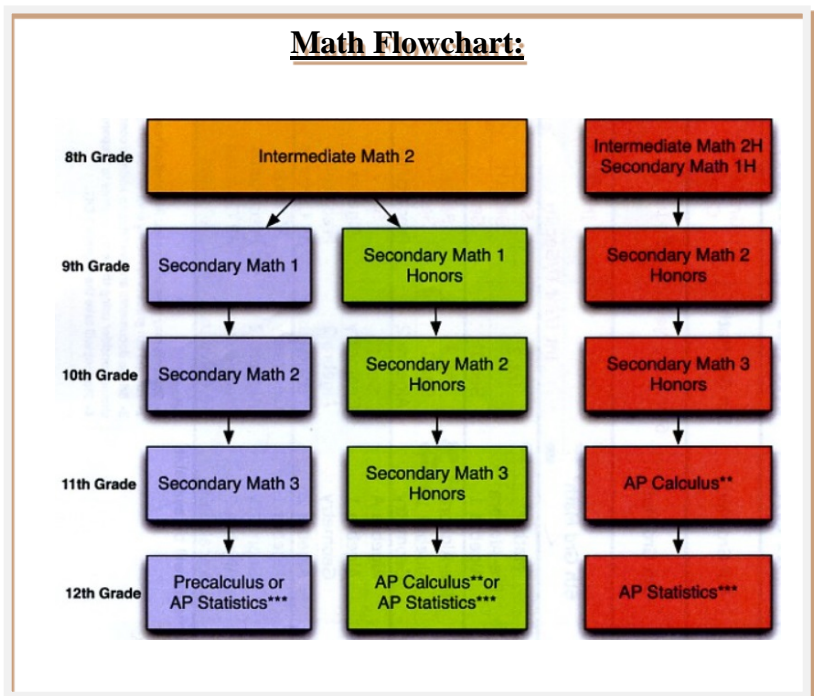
Math Flowchart:

8th Grade

Intermediate Math 2

Intermediate Math 2H
Secondary Math 1H

9th Grade

Secondary Math 1

Secondary Math 1 Honors

Secondary Math 2 Honors

10th Grade

Secondary Math 2

Secondary Math 2 Honors

Secondary Math 3 Honors

11th Grade

Secondary Math 3

Secondary Math 3 Honors

AP Calculus**

12th Grade

Precalculus or AP Statistics***

AP Calculus**or AP Statistics***

AP Statistics***